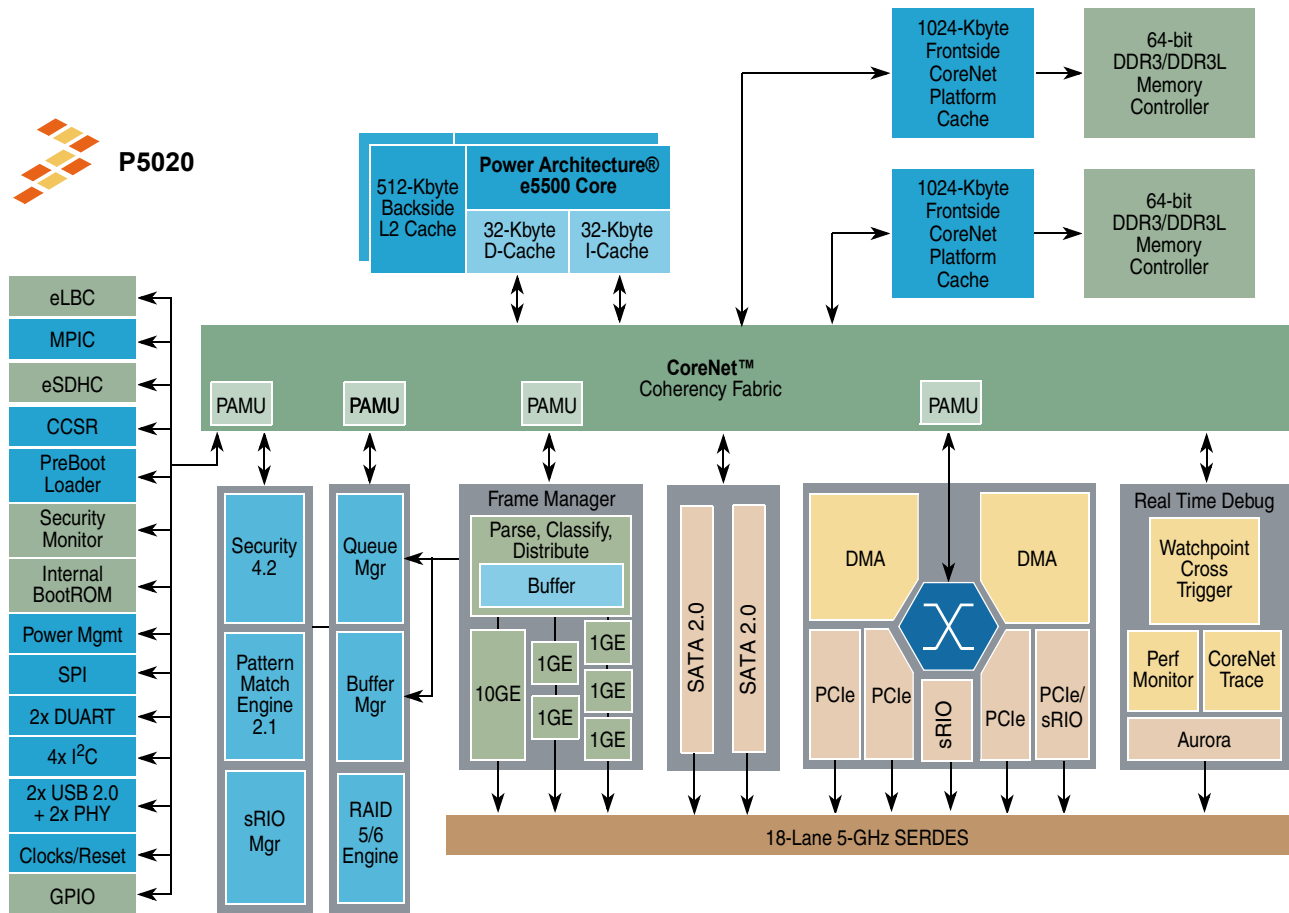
P5020

512-Kbyte Backside L2 Cache

Power Architecture® e5500 Core

32-Kbyte D-Cache

32-Kbyte I-Cache

1024-Kbyte Frontside CoreNet Platform Cache

64-bit DDR3/DDR3L Memory Controller

1024-Kbyte Frontside CoreNet Platform Cache

64-bit DDR3/DDR3L Memory Controller

eLBC

MPIC

eSDHC

CCSR

PreBoot Loader

Security Monitor

Internal BootROM

Power Mgmt

SPI

2x DUART

4x I$^2$C

2x USB 2.0 + 2x PHY

Clocks/Reset

GPIO

CoreNet™ Coherency Fabric

PAMU

PAMU

PAMU

PAMU

Security 4.2

Pattern Match Engine 2.1

sRIO Mgr

Queue Mgr

Buffer Mgr

RAID 5/6 Engine

Frame Manager

Parse, Classify, Distribute

Buffer

10GE

1GE

1GE

1GE

1GE

1GE

SATA 2.0

SATA 2.0

DMA

DMA

PCIe

PCIe

sRIO

PCIe

PCIe/ sRIO

Real Time Debug

Watchpoint Cross Trigger

Perf Monitor

CoreNet Trace

Aurora

18-Lane 5-GHz SERDES